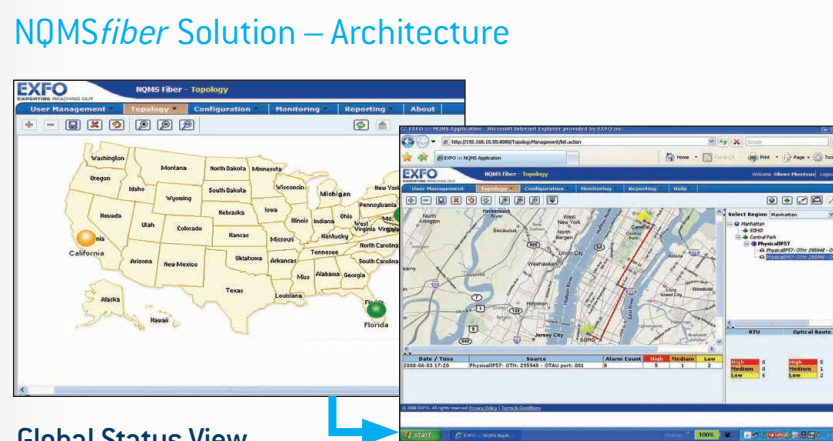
NQMS*fiber* Solution – Architecture

EXFO
EXPERTISE REACHING OUT
NQMS Fiber - Topology
User Management | Topology | Configuration | Monitoring | Reporting | About

Washington
Montana
North Dakota
Minnesota
Oregon
Idaho
South Dakota
Wisconsin
Michigan
New York
Wyoming
Nebraska
Iowa
Pennsylvania
Nevada
Utah
Colorado
Illinois
Indiana
Ohio
West Virginia
Virginia
California
Kansas
Missouri
Kentucky
North Carolina
Tennessee
Arizona
New Mexico
Oklahoma
Arkansas
South Carolina
Miss
Alabama
Georgia
Texas
Louisiana
Alaska
Hawaii
Florida

EXFO :: NQMS Application - Microsoft Internet Explorer provided by EXFO Inc.
http://192.168.10.55:8080/Topology/Management/list.action
EXFO :: NQMS Application
Home
Print
Page
Tools
EXFO
NQMS Fiber - Topology
User Management | Topology | Configuration | Monitoring | Reporting | Help
Welcome Olivier Plamteau | Logout
Select Region Manhattan
Manhattan
SOHO
Central Park
PhysicalP57
PhysicalP57- OTH: 295948 - O
North Arlington
Secaucus
North Bergen
Jersey City
RTU
Optical Route
| Date / Time | Source | Alarm Count | High | Medium | Low |
|---|---|---|---|---|---|
| 2008-06-03 17:20 | PhysicalP57- OTH: 295948 - OTAU port: 001 | 8 | 5 | 1 | 2 |
High 0
Medium 0
Low 0
High 5
Medium 1
Low 2
© 2008 EXFO. All rights reserved Privacy Policy | Terms & Conditions
start
EXFO :: NQMS Appli...
100%

Global Status View